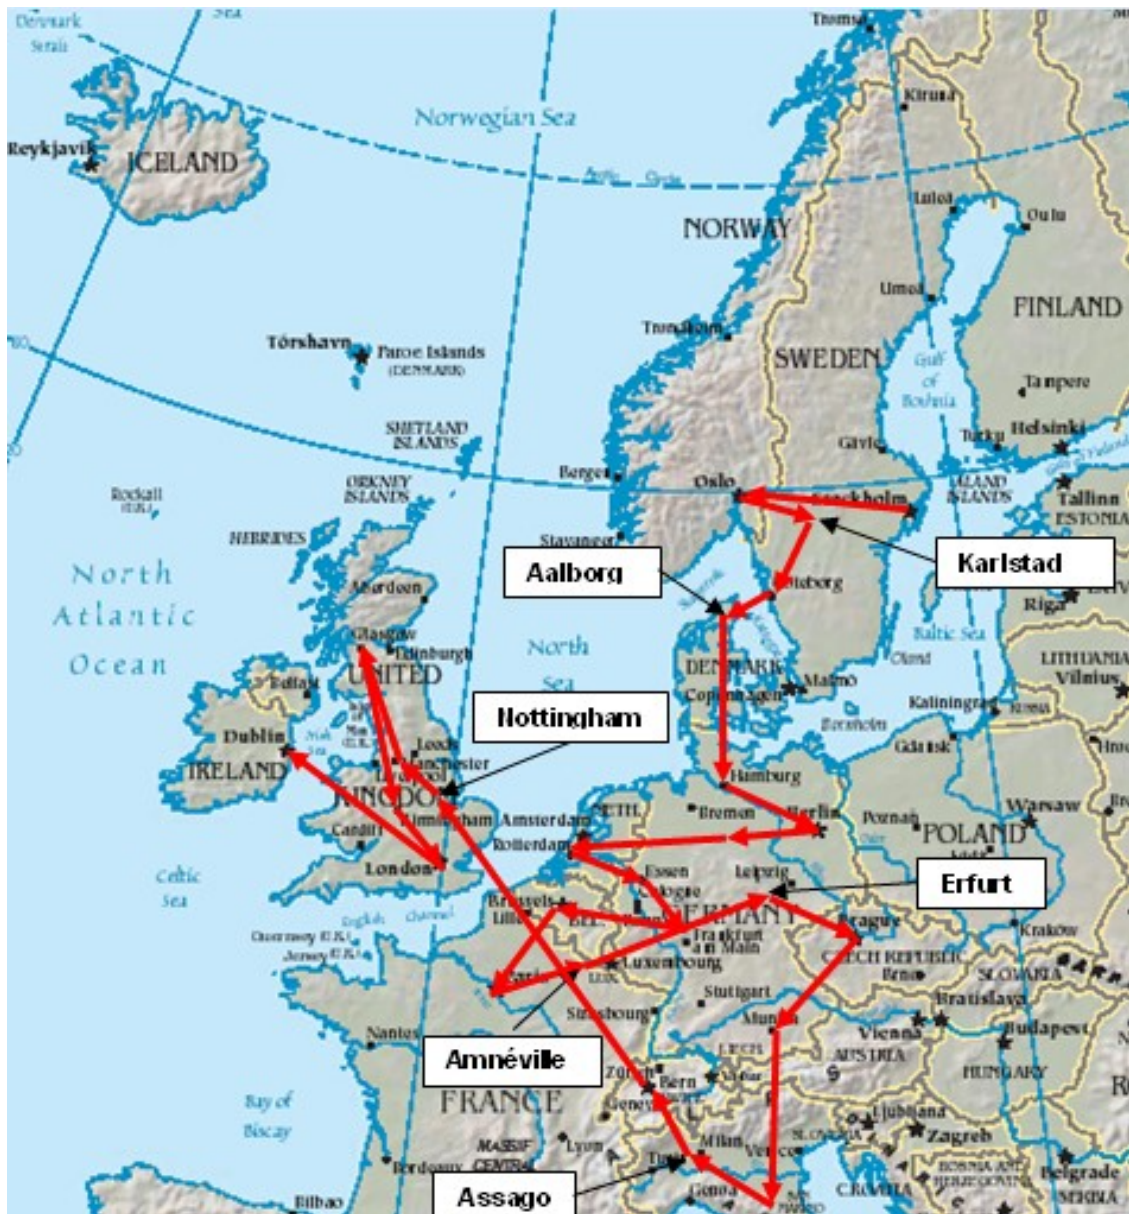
Denmark Strait
Sea
Tromsø
Norwegian Sea
Reykjavik
ICELAND
Arctic Circle
Kiruna
Luleå
Oulu
NORWAY
Umeå
FINLAND
Trondheim
SWEDEN
Gulf of Bothnia
Tórshavn
Faroe Islands (DENMARK)
Tampere
SHETLAND ISLANDS
Gävle
Turku
Helsinki
Bergen
Oslo
Stockholm
ÅLAND ISLANDS
Tallinn
ESTONIA
ORKNEY ISLANDS
Rockall (U.K.)
HEBRIDES
Stavanger
Karlstad
Aalborg
Göteborg
Riga
North Atlantic Ocean
Aberdeen
Glasgow
Edinburgh
North Sea
Baltic Sea
Öland
LITHUANIA
Vilnius
DENMARK
Copenhagen
Malmö
Belfast
UNITED
Kaliningrad
Bornholm
Nottingham
Dublin
Irish Sea
Leeds
Manchester
Gdańsk
IRELAND
Liverpool
KINGDOM
Hamburg
Birmingham
Amsterdam
NETH.
Bremen
Berlin
Poznań
Warsaw
Cardiff
Rotterdam
POLAND
London
Celtic Sea
Essen
Cologne
Leipzig
Erfurt
English Channel
Brussels
Lille
GERMANY
Prague
Kraków
Guernsey (U.K.)
Jersey (U.K.)
Paris
Frankfurt am Main
Luxembourg
CZECH REPUBLIC
Brno
SLOVAKIA
Stuttgart
Bratislava
Nantes
Strasbourg
Munich
Vienna
Budapest
Amnéville
AUSTRIA
HUNGARY
Zürich
Bern
Bay of Biscay
FRANCE
Geneva
Ljubljana
Zagreb
MASSIF CENTRAL
Lyon
Milan
SLOVENIA
Venice
Bordeaux
Turin
BOSNIA AND HERZEGOVINA
Belgrade
Bilbao
Assago
Genoa
CROATIA
SERBIA